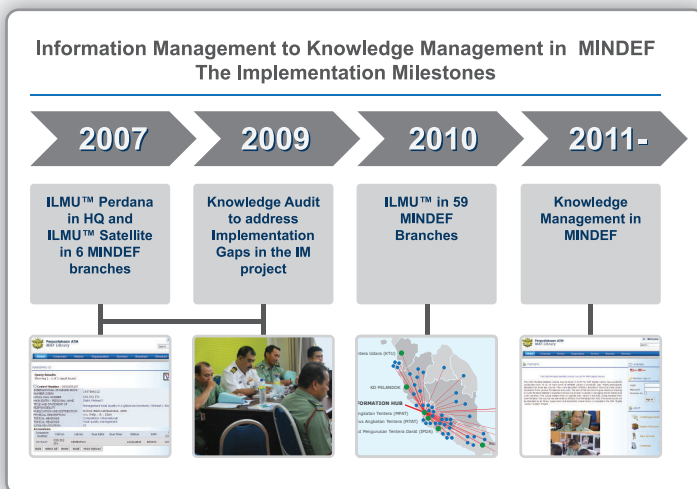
Information Management to Knowledge Management in MINDEF
The Implementation Milestones

2007

2009

2010

2011-

ILMU™ Perdana in HQ and ILMU™ Satellite in 6 MINDEF branches

Knowledge Audit to address Implementation Gaps in the IM project

ILMU™ in 59 MINDEF Branches

Knowledge Management in MINDEF

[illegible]

KD PELANDOK

ORMATION HUB

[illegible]